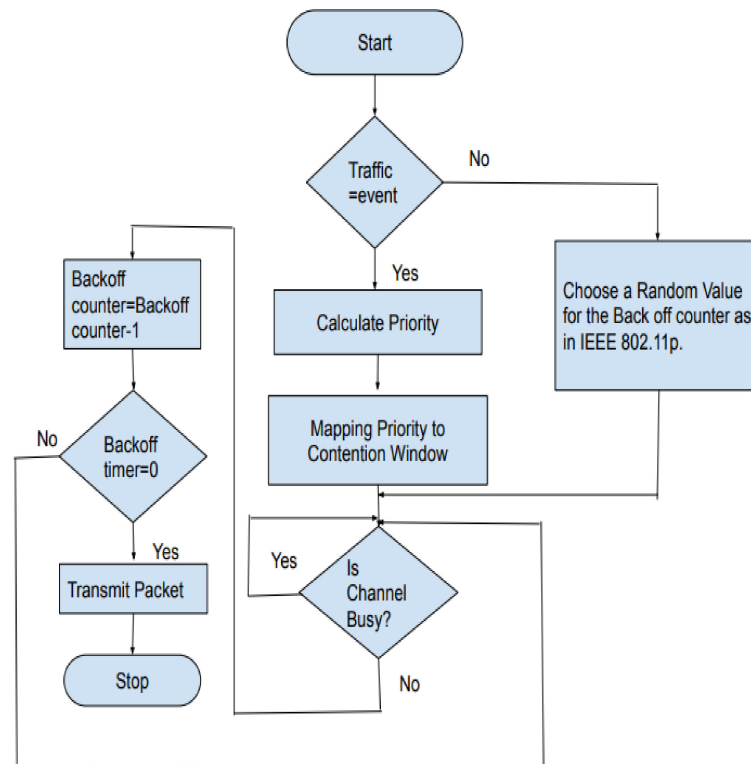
Start

Traffic =event

No

Yes

Calculate Priority

Choose a Random Value for the Back off counter as in IEEE 802.11p.

Mapping Priority to Contention Window

Yes

Is Channel Busy?

No

Backoff counter=Backoff counter-1

No

Backoff timer=0

Yes

Transmit Packet

Stop